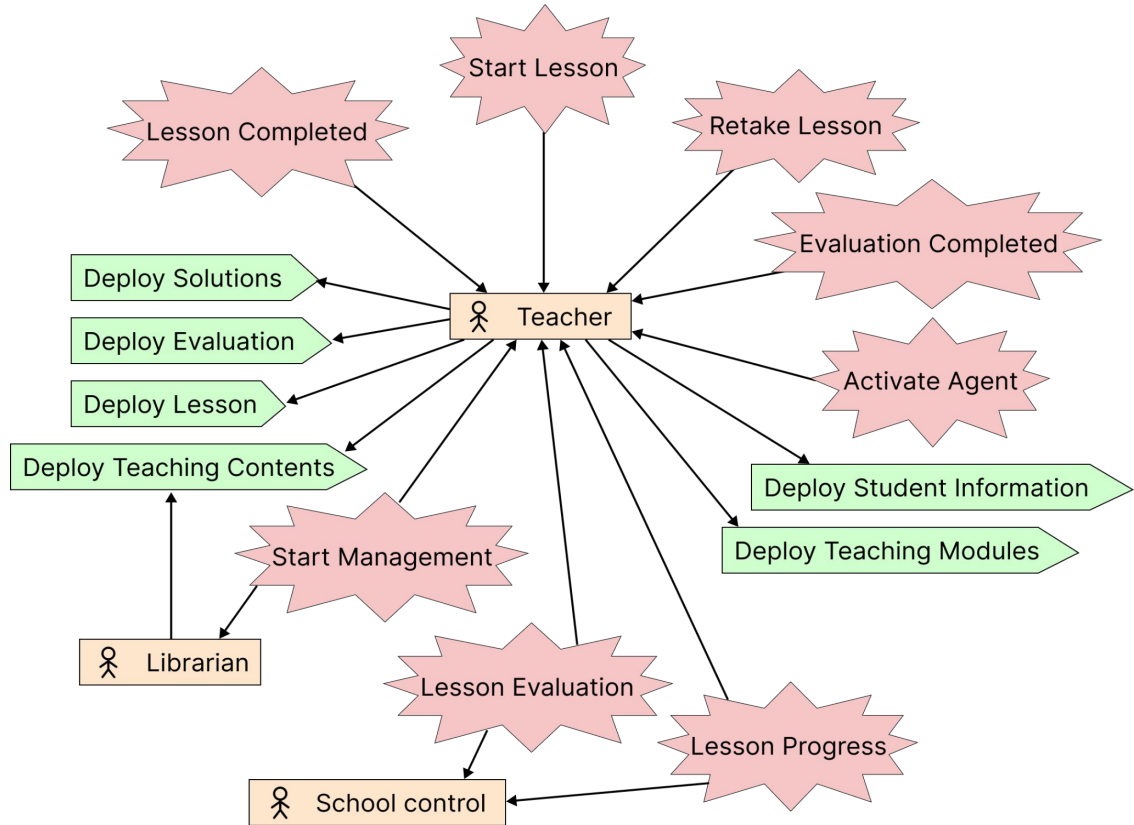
Start Lesson

Lesson Completed

Retake Lesson

Evaluation Completed

Deploy Solutions

Teacher

Deploy Evaluation

Deploy Lesson

Activate Agent

Deploy Teaching Contents

Deploy Student Information

Deploy Teaching Modules

Start Management

Librarian

Lesson Evaluation

Lesson Progress

School control